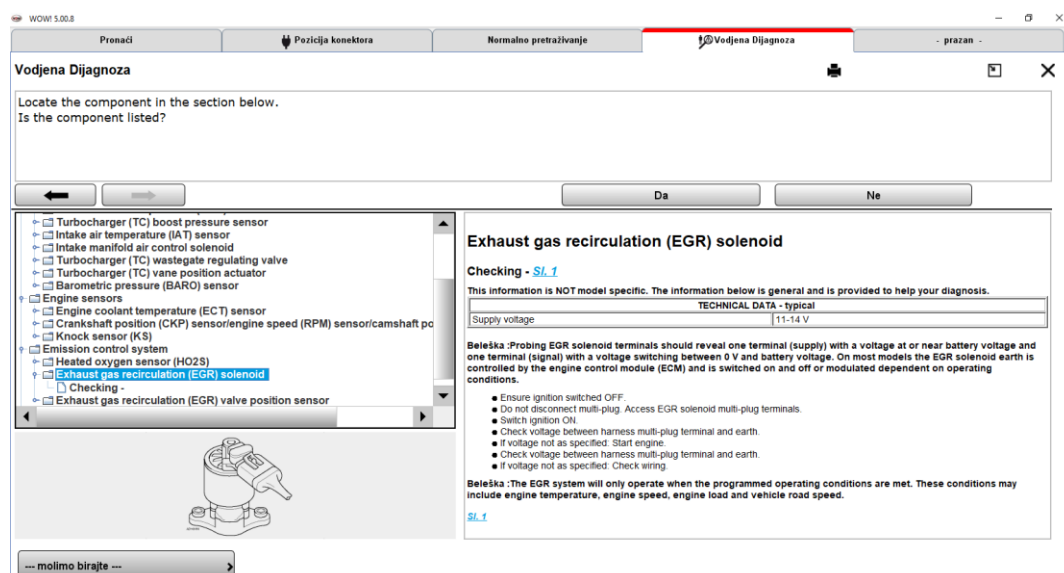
WOW! 5.00.8

Pronađi | Pozicija konektora | Normalno pretraživanje | Vodjena Dijagnoza | - prazan -

Vodjena Dijagnoza

Locate the component in the section below.
Is the component listed?

Da
Ne

Turbocharger (TC) boost pressure sensor
Intake air temperature (IAT) sensor
Intake manifold air control solenoid
Turbocharger (TC) wastegate regulating valve
Turbocharger (TC) vane position actuator
Barometric pressure (BARO) sensor
Engine sensors
Engine coolant temperature (ECT) sensor
Crankshaft position (CKP) sensor/engine speed (RPM) sensor/camshaft po
Knock sensor (KS)
Emission control system
Heated oxygen sensor (HO2S)
Exhaust gas recirculation (EGR) solenoid
Checking -
Exhaust gas recirculation (EGR) valve position sensor

Exhaust gas recirculation (EGR) solenoid

Checking - Sl. 1

This information is NOT model specific. The information below is general and is provided to help your diagnosis.

| TECHNICAL DATA - typical | |
|---|---|
| Supply voltage | 11-14 V |

Beleška :Probing EGR solenoid terminals should reveal one terminal (supply) with a voltage at or near battery voltage and one terminal (signal) with a voltage switching between 0 V and battery voltage. On most models the EGR solenoid earth is controlled by the engine control module (ECM) and is switched on and off or modulated dependent on operating conditions.

● Ensure ignition switched OFF.
● Do not disconnect multi-plug. Access EGR solenoid multi-plug terminals.
● Switch ignition ON.
● Check voltage between harness multi-plug terminal and earth.
● If voltage not as specified: Start engine.
● Check voltage between harness multi-plug terminal and earth.
● If voltage not as specified: Check wiring.

Beleška :The EGR system will only operate when the programmed operating conditions are met. These conditions may include engine temperature, engine speed, engine load and vehicle road speed.

Sl. 1

--- molimo birajte ---